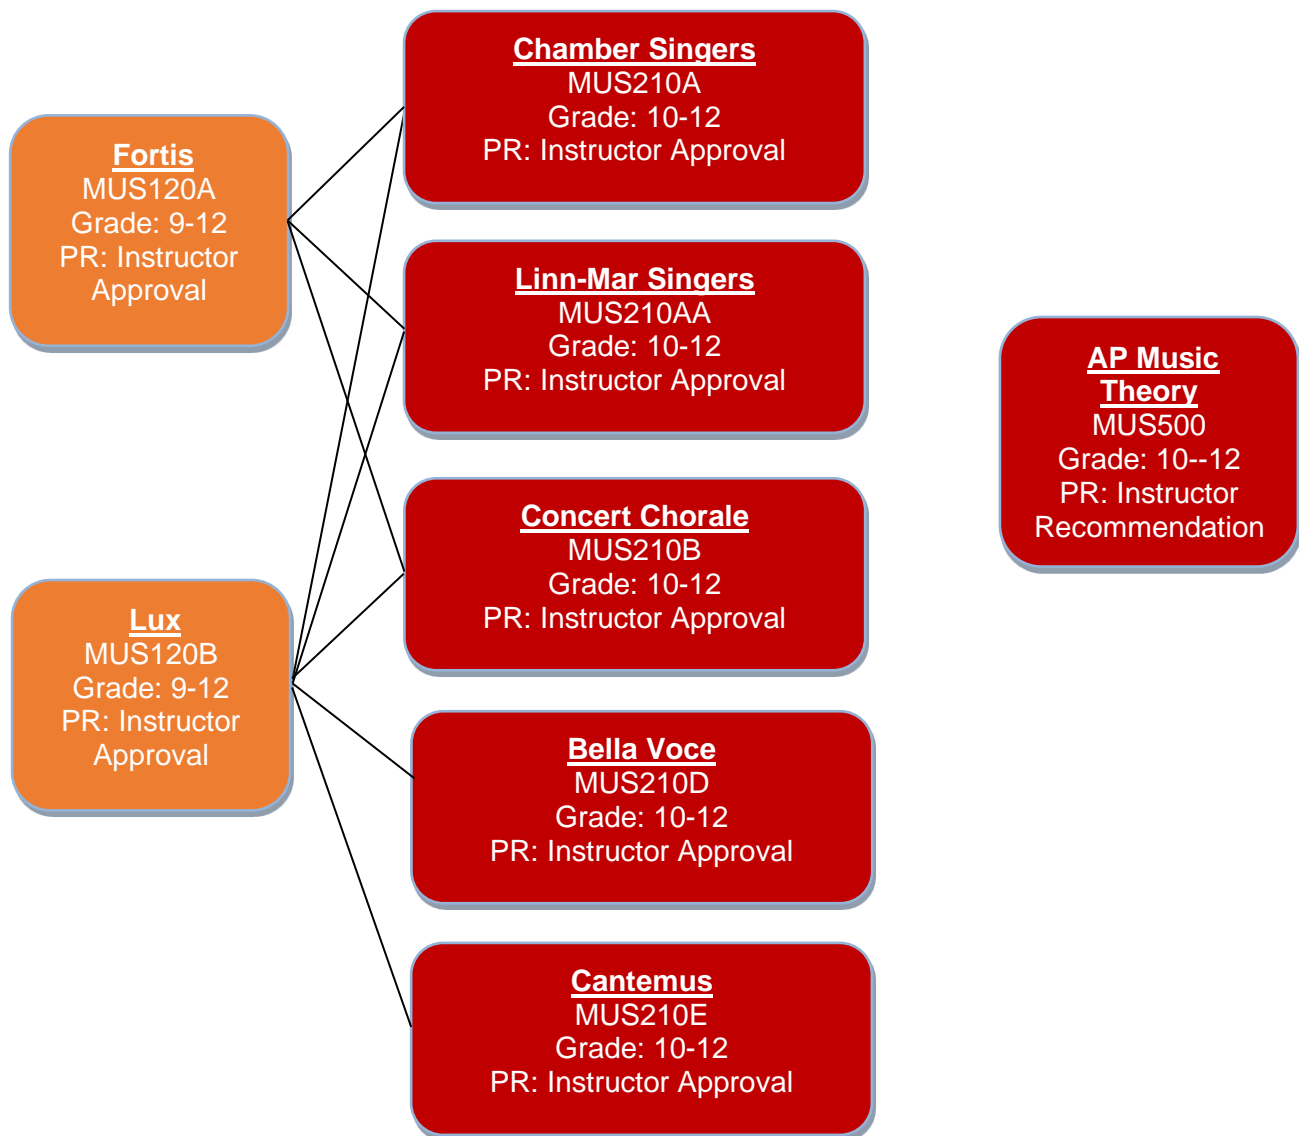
Fortis
MUS120A
Grade: 9-12
PR: Instructor Approval

Lux
MUS120B
Grade: 9-12
PR: Instructor Approval

Chamber Singers
MUS210A
Grade: 10-12
PR: Instructor Approval

Linn-Mar Singers
MUS210AA
Grade: 10-12
PR: Instructor Approval

Concert Chorale
MUS210B
Grade: 10-12
PR: Instructor Approval

Bella Voce
MUS210D
Grade: 10-12
PR: Instructor Approval

Cantemus
MUS210E
Grade: 10-12
PR: Instructor Approval

AP Music Theory
MUS500
Grade: 10--12
PR: Instructor Recommendation